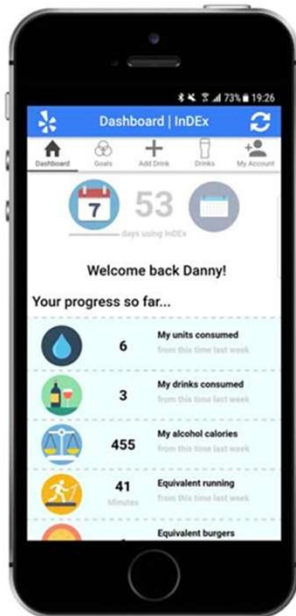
73% 19:26

Dashboard | InDEx

Dashboard Goals Add Drink Drinks My Account

7 53
Days using InDEx

Welcome back Danny!

Your progress so far...

6 My units consumed
from this time last week

3 My drinks consumed
from this time last week

455 My alcohol calories
from this time last week

41 Minutes Equivalent running
from this time last week

Equivalent burgers